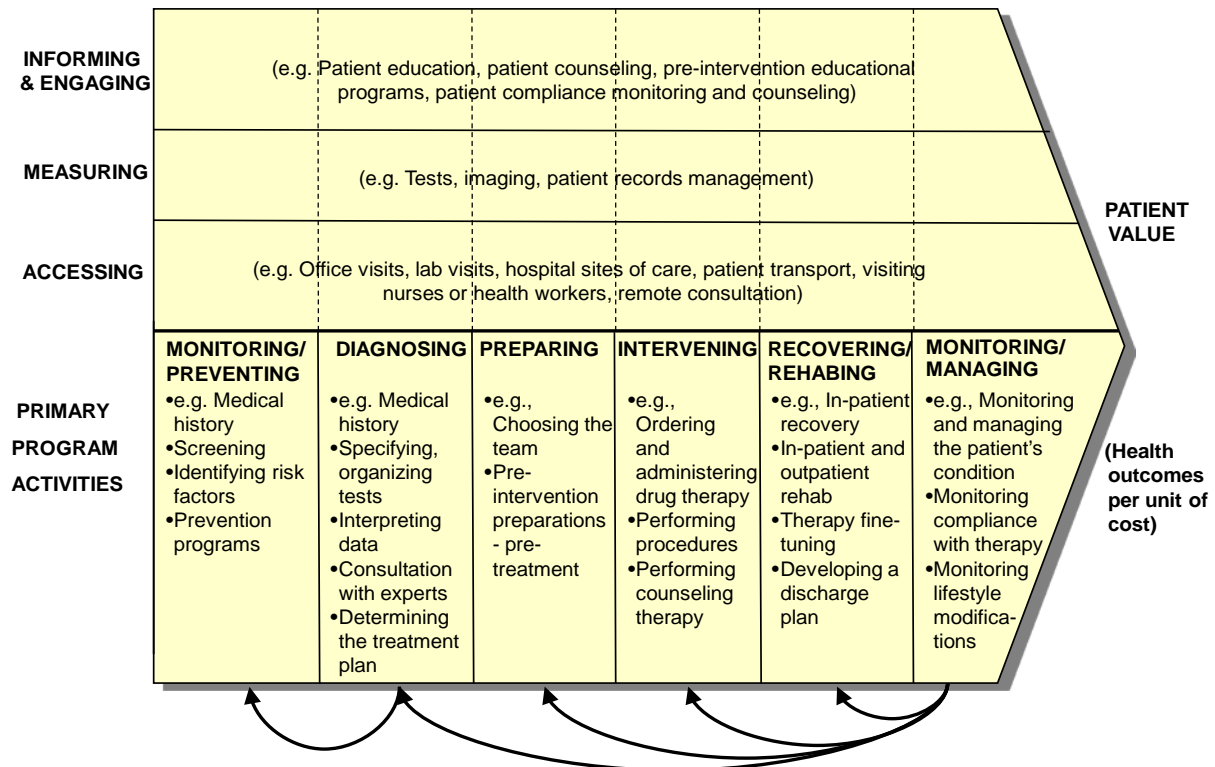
INFORMING & ENGAGING

(e.g. Patient education, patient counseling, pre-intervention educational programs, patient compliance monitoring and counseling)

MEASURING

(e.g. Tests, imaging, patient records management)

ACCESSING

(e.g. Office visits, lab visits, hospital sites of care, patient transport, visiting nurses or health workers, remote consultation)

PATIENT VALUE

PRIMARY PROGRAM ACTIVITIES

MONITORING/ PREVENTING
•e.g. Medical history
•Screening
•Identifying risk factors
•Prevention programs

DIAGNOSING
•e.g. Medical history
•Specifying, organizing tests
•Interpreting data
•Consultation with experts
•Determining the treatment plan

PREPARING
•e.g., Choosing the team
•Pre-intervention preparations - pre-treatment

INTERVENING
•e.g., Ordering and administering drug therapy
•Performing procedures
•Performing counseling therapy

RECOVERING/ REHABING
•e.g., In-patient recovery
•In-patient and outpatient rehab
•Therapy fine-tuning
•Developing a discharge plan

MONITORING/ MANAGING
•e.g., Monitoring and managing the patient's condition
•Monitoring compliance with therapy
•Monitoring lifestyle modifications

(Health outcomes per unit of cost)